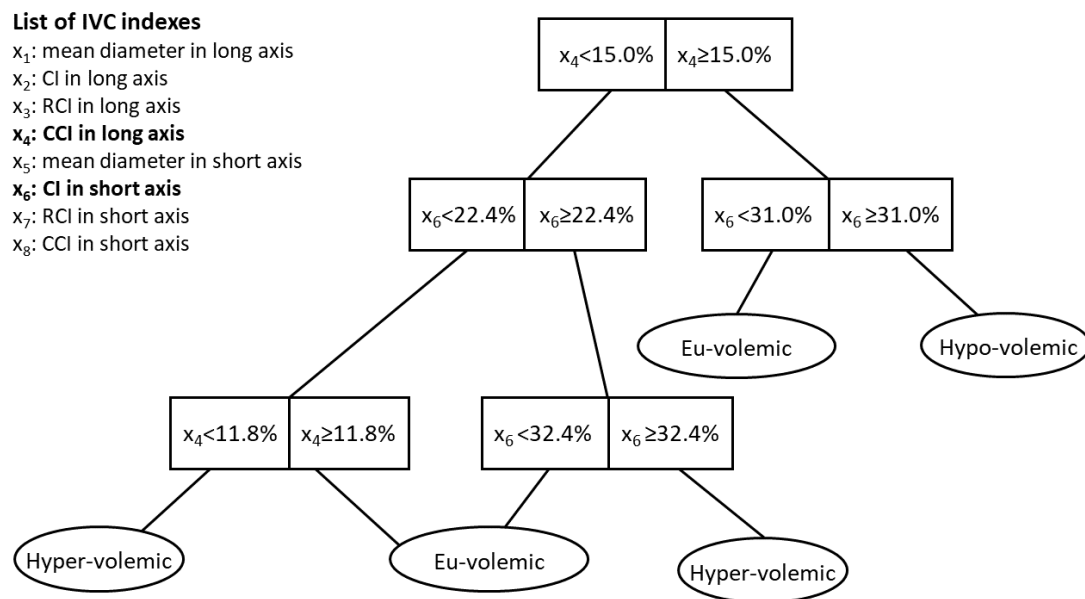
**List of IVC indexes**
$x_1$: mean diameter in long axis
$x_2$: CI in long axis
$x_3$: RCI in long axis
**$x_4$: CCI in long axis**
$x_5$: mean diameter in short axis
**$x_6$: CI in short axis**
$x_7$: RCI in short axis
$x_8$: CCI in short axis

$x_4$<15.0% | $x_4$≥15.0%

$x_6$<22.4% | $x_6$≥22.4%

$x_6$ <31.0% | $x_6$ ≥31.0%

Eu-volemic

Hypo-volemic

$x_4$<11.8% | $x_4$≥11.8%

$x_6$ <32.4% | $x_6$ ≥32.4%

Hyper-volemic

Eu-volemic

Hyper-volemic